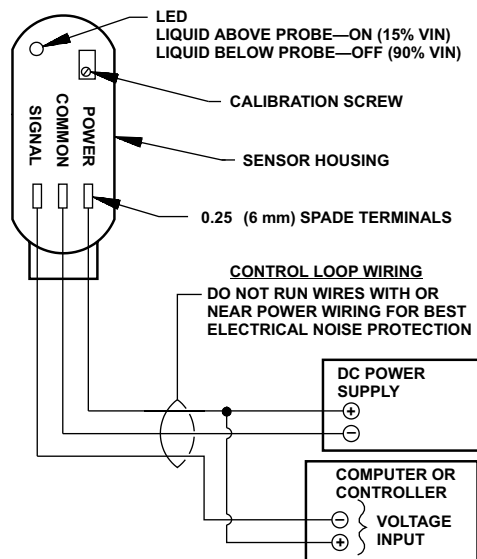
LED
LIQUID ABOVE PROBE—ON (15% VIN)
LIQUID BELOW PROBE—OFF (90% VIN)

CALIBRATION SCREW

SIGNAL
COMMON
POWER

SENSOR HOUSING

0.25 (6 mm) SPADE TERMINALS

CONTROL LOOP WIRING
DO NOT RUN WIRES WITH OR NEAR POWER WIRING FOR BEST ELECTRICAL NOISE PROTECTION

DC POWER SUPPLY
⊕
⊖

COMPUTER OR CONTROLLER
⊖
⊕
VOLTAGE INPUT